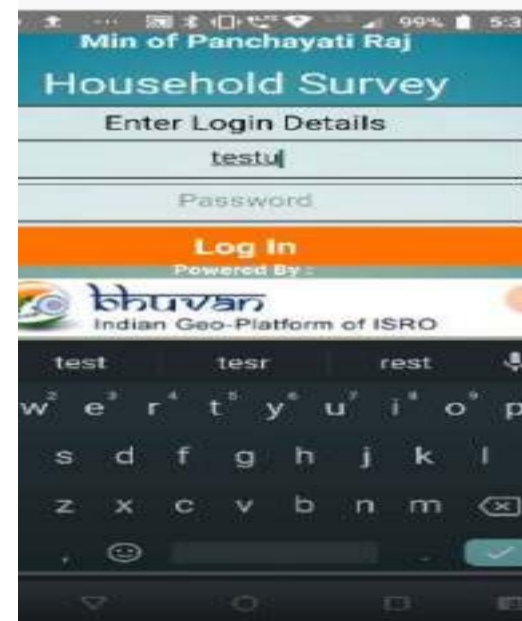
99% 5:3

Min of Panchayati Raj

Household Survey

Enter Login Details

testu

Password

Log In

Powered By :

bhuvan

Indian Geo-Platform of ISRO

test tesr rest

w e r t y u i o p

s d f g h j k l

z x c v b n m

,